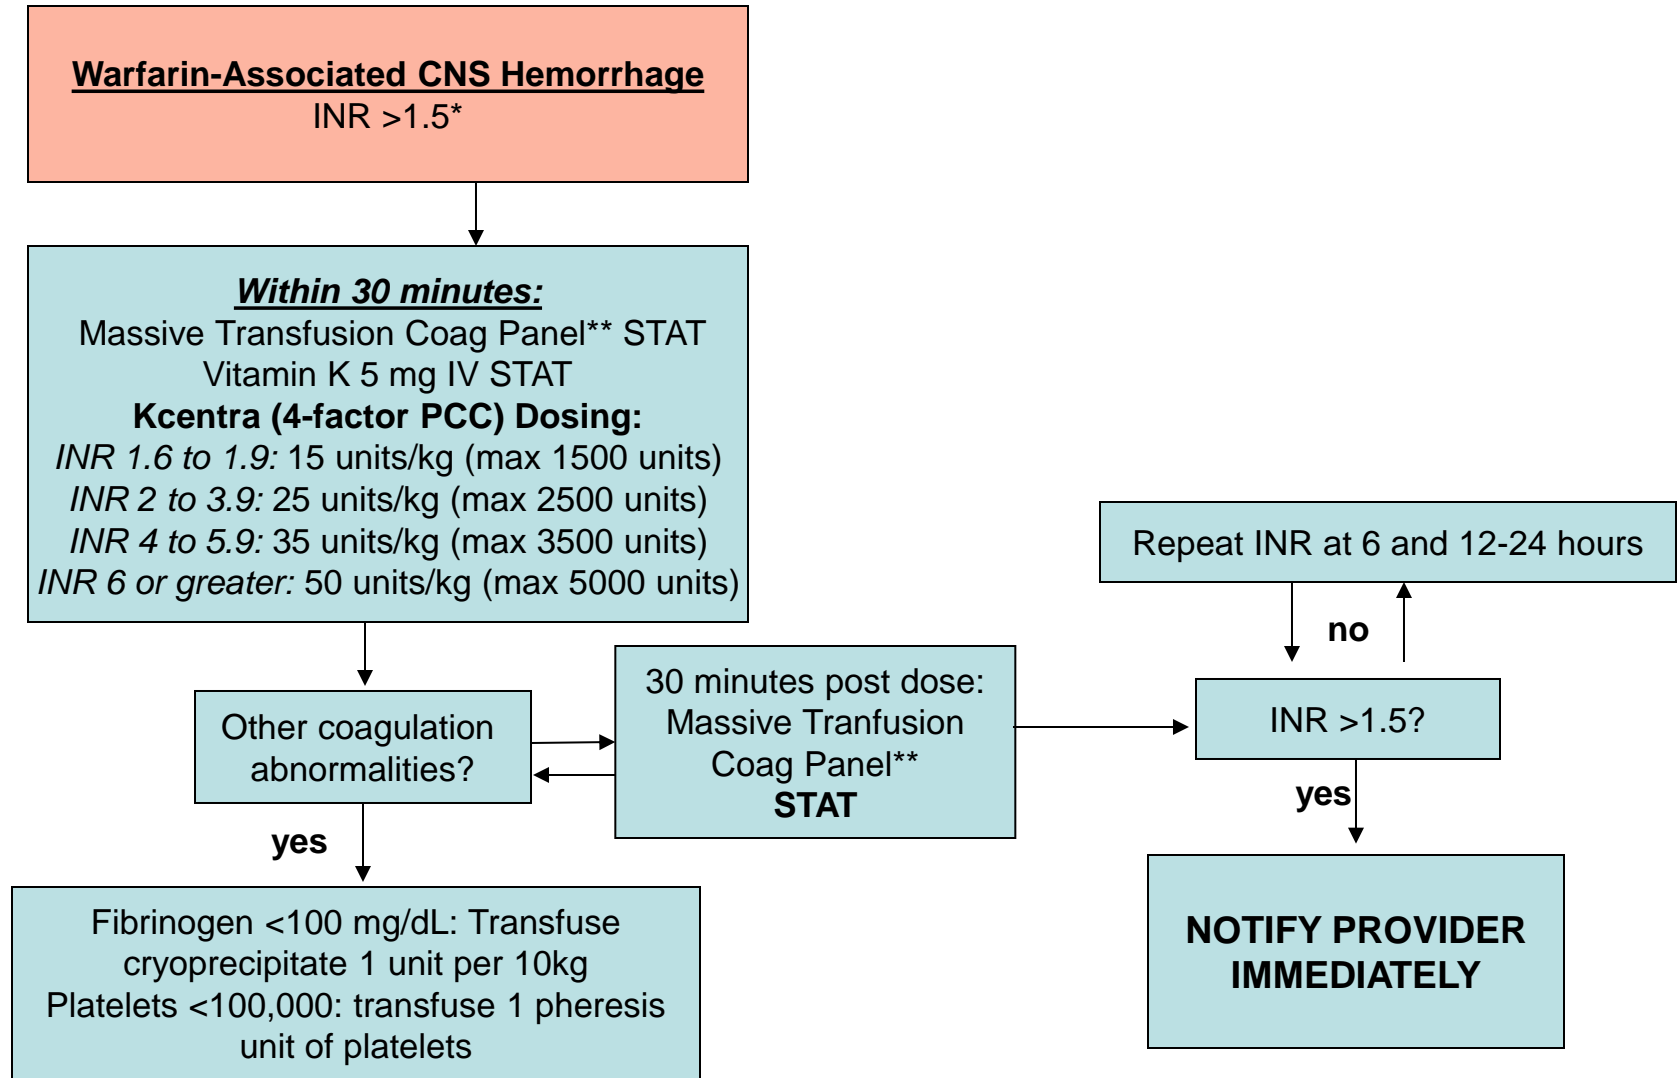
Warfarin-Associated CNS Hemorrhage
INR >1.5*

Within 30 minutes:
Massive Transfusion Coag Panel** STAT
Vitamin K 5 mg IV STAT
Kcentra (4-factor PCC) Dosing:
INR 1.6 to 1.9: 15 units/kg (max 1500 units)
INR 2 to 3.9: 25 units/kg (max 2500 units)
INR 4 to 5.9: 35 units/kg (max 3500 units)
INR 6 or greater: 50 units/kg (max 5000 units)

Other coagulation abnormalities?

yes

Fibrinogen <100 mg/dL: Transfuse cryoprecipitate 1 unit per 10kg
Platelets <100,000: transfuse 1 pheresis unit of platelets

30 minutes post dose: Massive Tranfusion Coag Panel**
STAT

Repeat INR at 6 and 12-24 hours

no

INR >1.5?

yes

NOTIFY PROVIDER IMMEDIATELY